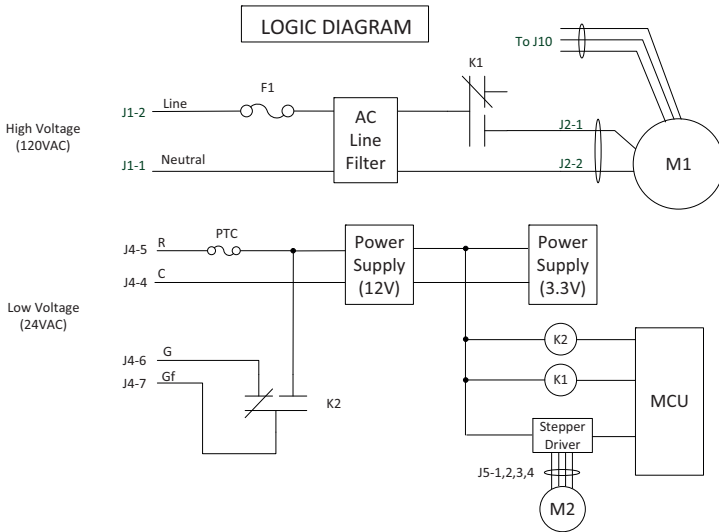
LOGIC DIAGRAM

To J10

K1

F1

High Voltage (120VAC)

J1-2 Line

AC Line Filter

J2-1

J1-1 Neutral

J2-2

M1

J4-5 R

PTC

Power Supply (12V)

Power Supply (3.3V)

J4-4 C

Low Voltage (24VAC)

K2

J4-6 G

J4-7 Gf

K1

MCU

K2

Stepper Driver

J5-1,2,3,4

M2